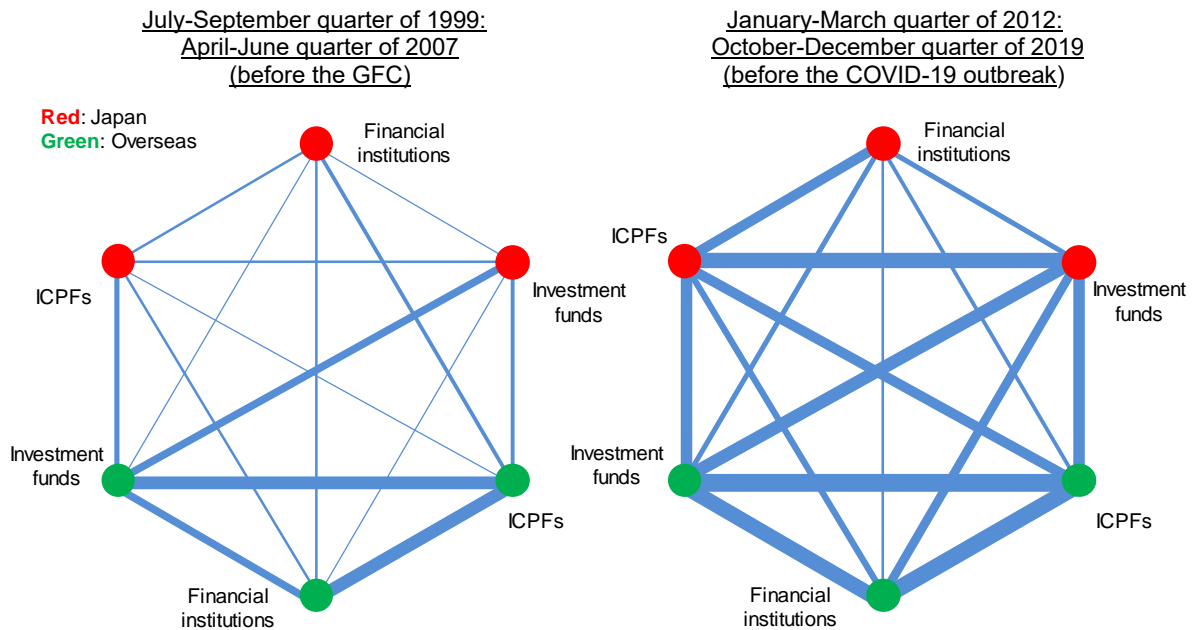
July-September quarter of 1999: April-June quarter of 2007 (before the GFC)

Red: Japan
Green: Overseas

Financial institutions

ICPFs

Investment funds

Investment funds

ICPFs

Financial institutions

January-March quarter of 2012: October-December quarter of 2019 (before the COVID-19 outbreak)

Financial institutions

ICPFs

Investment funds

Investment funds

ICPFs

Financial institutions